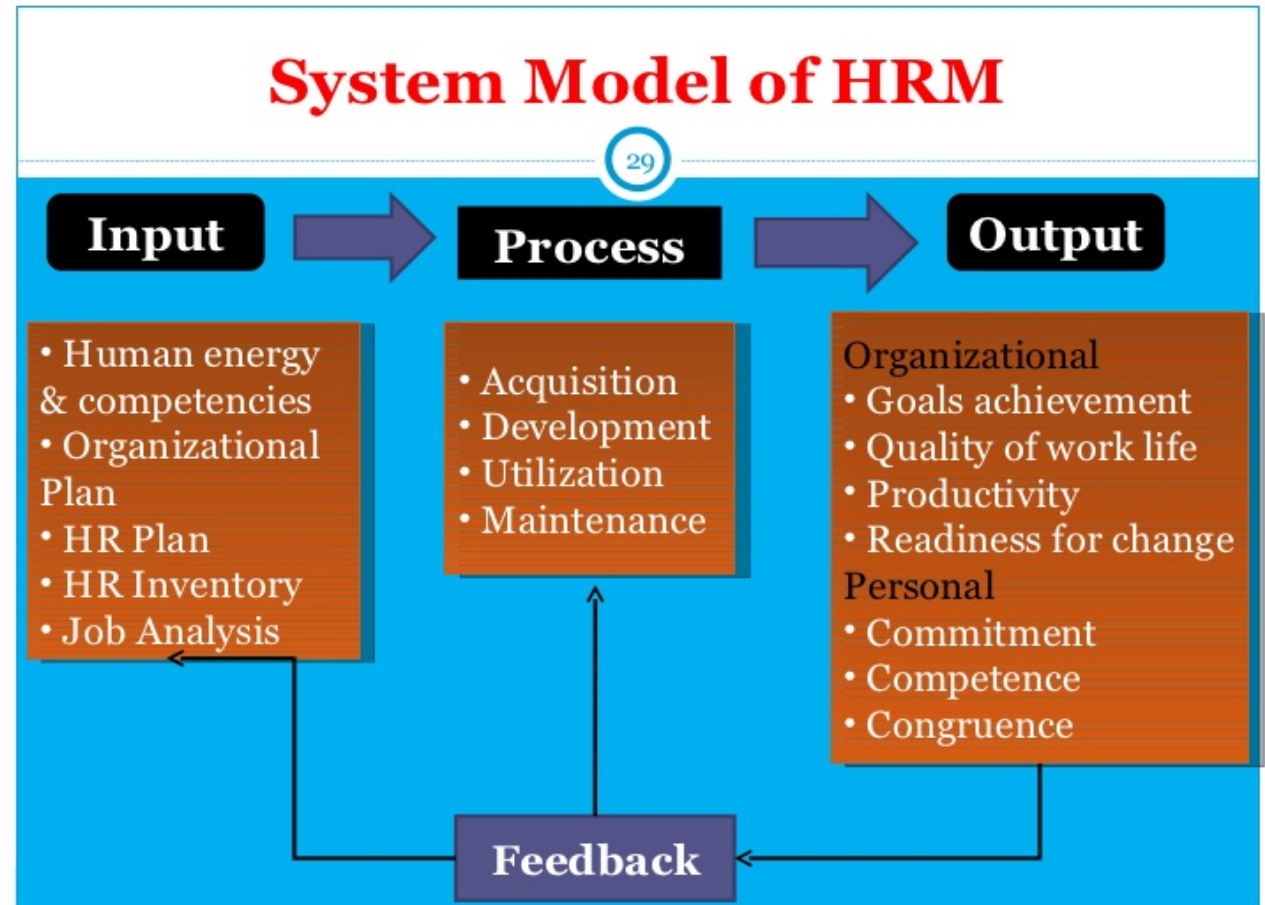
System Model of HRM

29

Input

Process

Output

• Human energy & competencies
• Organizational Plan
• HR Plan
• HR Inventory
• Job Analysis

• Acquisition
• Development
• Utilization
• Maintenance

Organizational
• Goals achievement
• Quality of work life
• Productivity
• Readiness for change
Personal
• Commitment
• Competence
• Congruence

Feedback